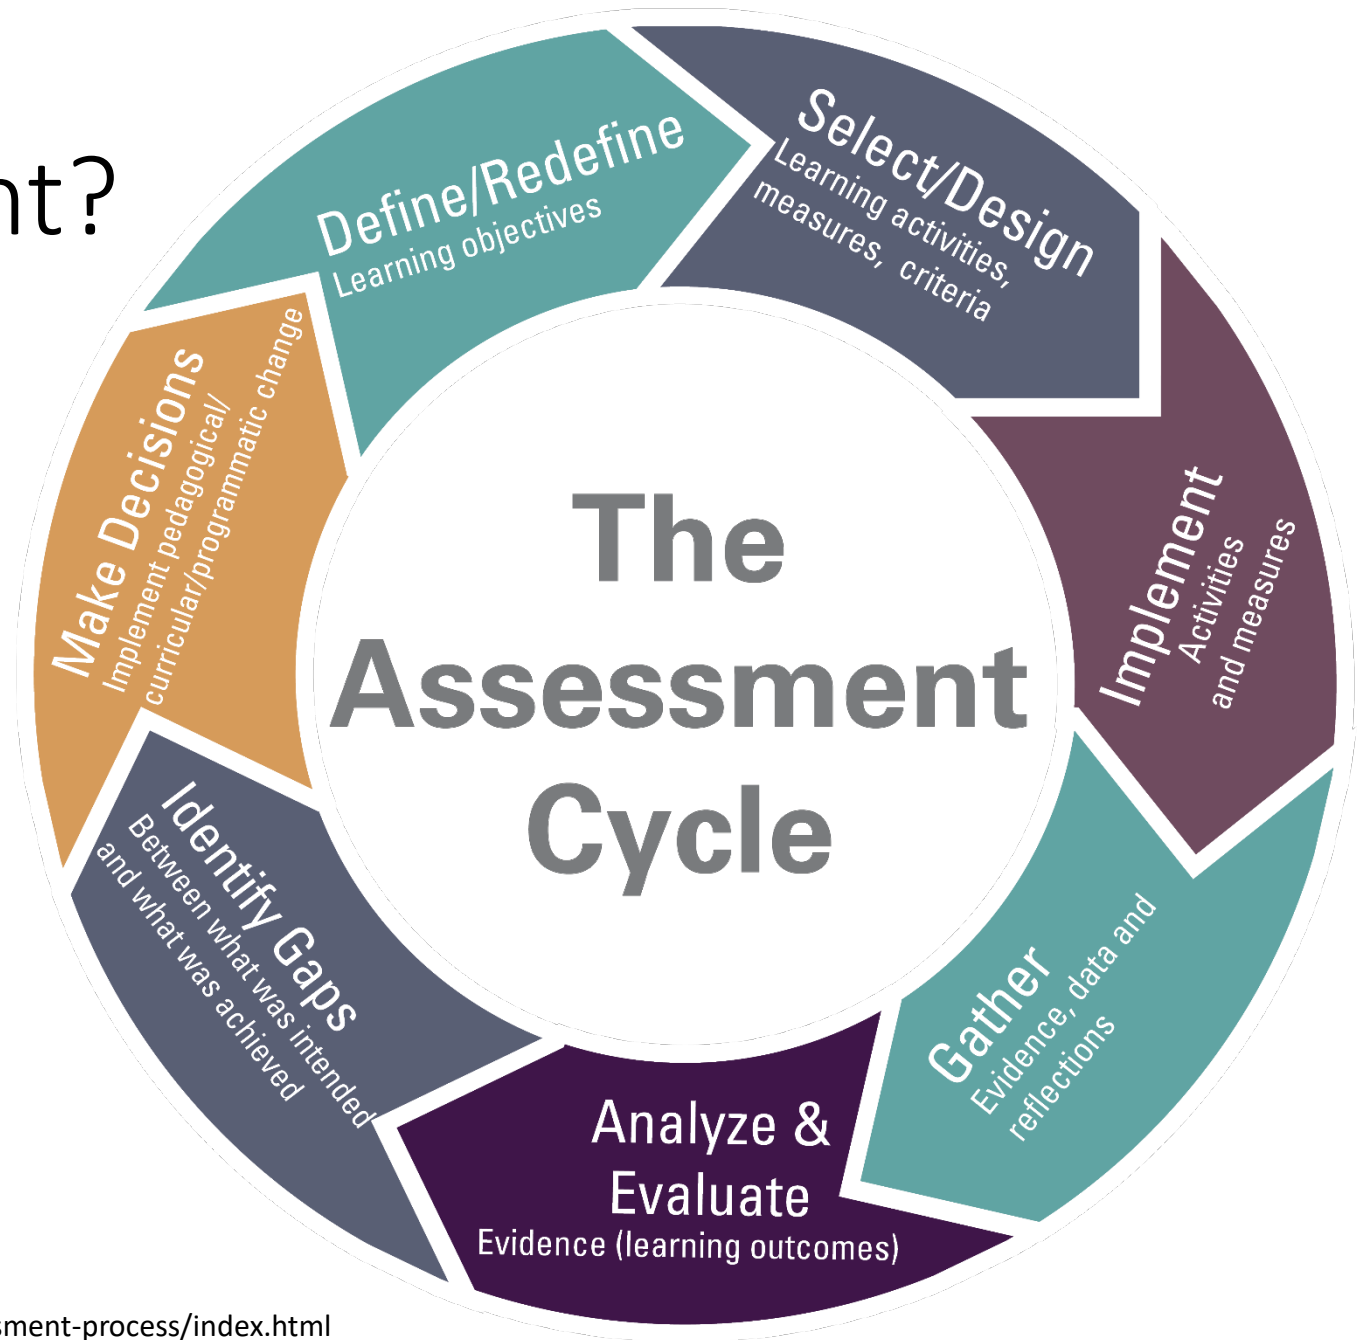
nt?

Define/Redefine
Learning objectives

Select/Design
Learning activities, measures, criteria

Implement
Activities and measures

Gather
Evidence, data and reflections

Analyze & Evaluate
Evidence (learning outcomes)

Identify Gaps
Between what was intended and what was achieved

Make Decisions
Implement pedagogical/ curricular/programmatic change

The Assessment Cycle

sment-process/index.html